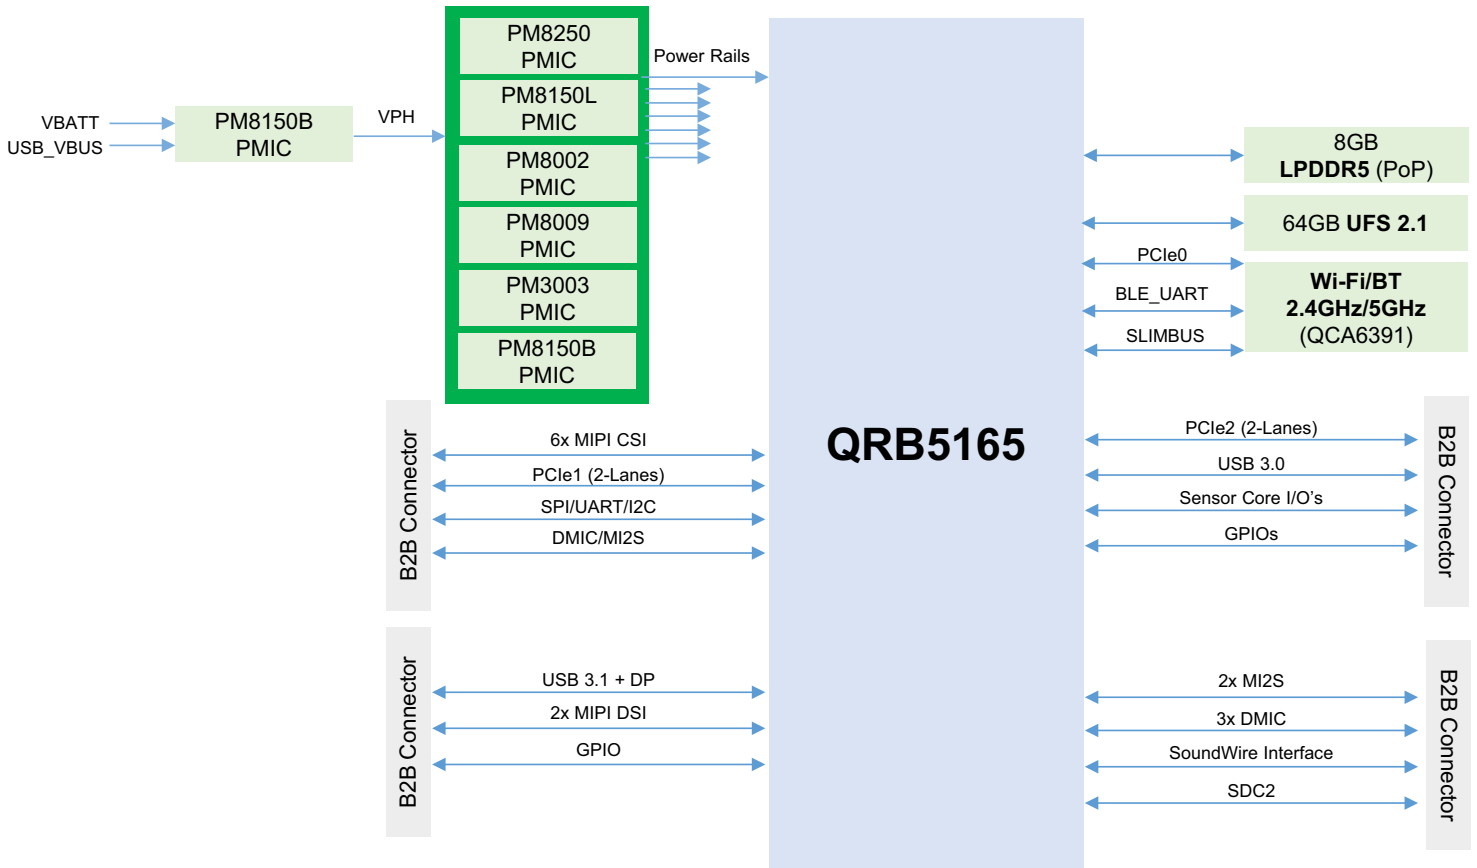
VBATT
USB_VBUS

PM8150B
PMIC

VPH

PM8250
PMIC

PM8150L
PMIC

PM8002
PMIC

PM8009
PMIC

PM3003
PMIC

PM8150B
PMIC

Power Rails

QRB5165

8GB
LPDDR5 (PoP)

64GB UFS 2.1

PCIe0
BLE_UART
SLIMBUS

Wi-Fi/BT
2.4GHz/5GHz
(QCA6391)

B2B Connector

6x MIPI CSI
PCIe1 (2-Lanes)
SPI/UART/I2C
DMIC/MI2S

B2B Connector

USB 3.1 + DP
2x MIPI DSI
GPIO

PCIe2 (2-Lanes)
USB 3.0
Sensor Core I/O's
GPIOs

B2B Connector

2x MI2S
3x DMIC
SoundWire Interface
SDC2

B2B Connector